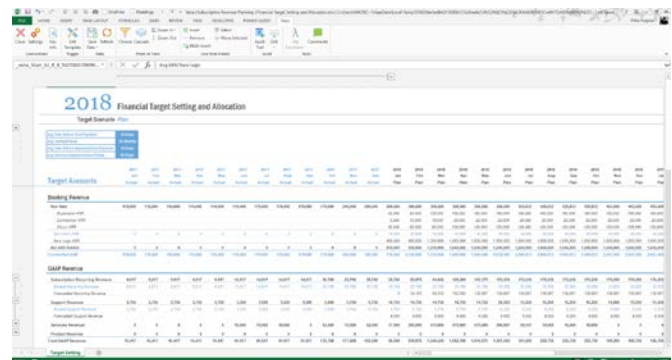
2018 Financial Target Setting and Allocation

Target Scenario Plan

Target Accounts

Booking Revenue

GAAP Revenue

Subscription Recurring Revenue

Support Revenue

Services Revenue

Product Revenue

Total MRR Revenue

Target Setting

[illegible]